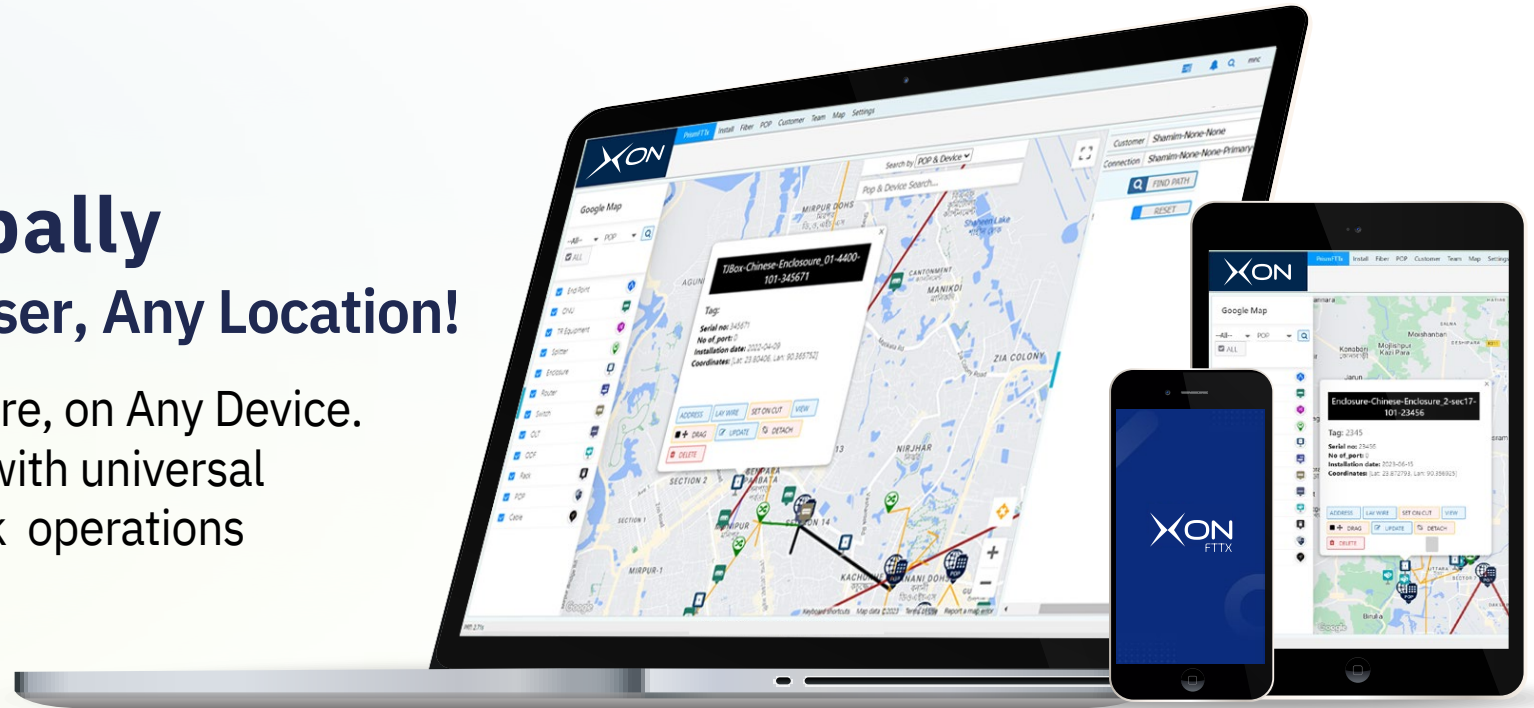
bally
ser, Any Location!
re, on Any Device.
with universal
k operations

XON
PrismFTTx Install Fiber POP Customer Team Map Settings
Search by POP & Device
Pop & Device Search...
Customer Shamim-None-None
Connection Shamim-None-None-Primary
FIND PATH
RESET
Google Map
--All-- POP
ALL
End Point
ONU
TF Equipment
Splitter
Enclosure
Router
Switch
OLT
ODF
Rack
POP
Cable
TJBox-Chinese-Enclosure_01-4400-101-345671
Tag:
Serial no: 345671
No of_port: 0
Installation date: 2022-04-09
Coordinates: [Lat: 23.80406, Lan: 90.365752]
ADDRESS LAY WIRE SET ON CUT VIEW
DRAG UPDATE DETACH
DELETE
MIRPUR DOHS
CANTONMENT
MANIKDI
ZIA COLONY
NIRJHAR
SECTION 2
SECTION 1
SECTION 14
MIRPUR-1
KACHUKHET
AGUN
Keyboard shortcuts Map data ©2023 Terms of Use Report a map error

XON
PrismFTTx Install Fiber POP Customer Team Map Settings
Google Map
--All-- POP
ALL
Enclosure-Chinese-Enclosure_2-sec17-101-23456
Tag: 2345
Serial no: 23456
No of_port: 0
Installation date: 2023-06-15
Coordinates: [Lat: 23.872793, Lan: 90.386925]
ADDRESS LAY WIRE SET ON CUT VIEW
DRAG UPDATE DETACH
DELETE
Mokshanban
Konabari
Kazi Para

XON
FTTX